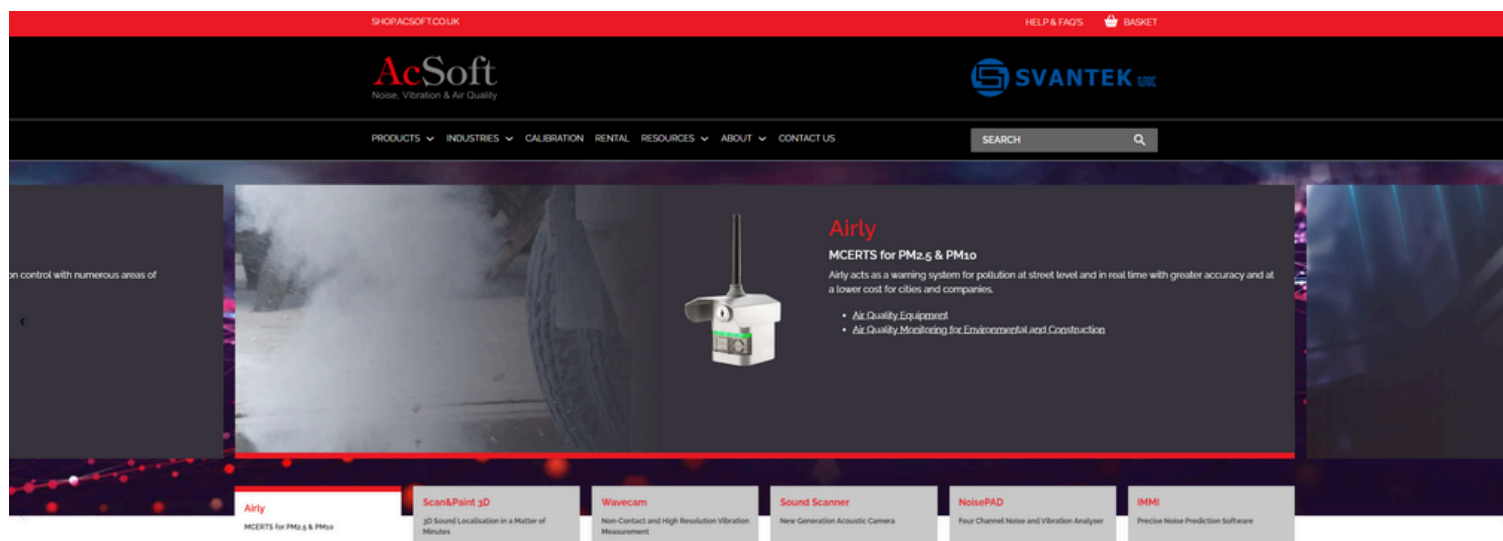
SHOP.ACSOFT.CO.UK

HELP & FAQ'S BASKET

AcSoft
Noise, Vibration & Air Quality

SVANTEK UK

PRODUCTS INDUSTRIES CALIBRATION RENTAL RESOURCES ABOUT CONTACT US

SEARCH

on control with numerous areas of

Airly

MCERTS for PM2.5 & PM10

Airly acts as a warning system for pollution at street level and in real time with greater accuracy and at a lower cost for cities and companies.

- Air Quality Equipment
- Air Quality Monitoring for Environmental and Construction

Airly
MCERTS for PM2.5 & PM10

Scan&Paint 3D
3D Sound Localisation in a Matter of Minutes

Wavecam
Non-Contact and High Resolution Vibration Measurement

Sound Scanner
New Generation Acoustic Camera

NoisePAD
Four Channel Noise and Vibration Analyser

IMMI
Precise Noise Prediction Software